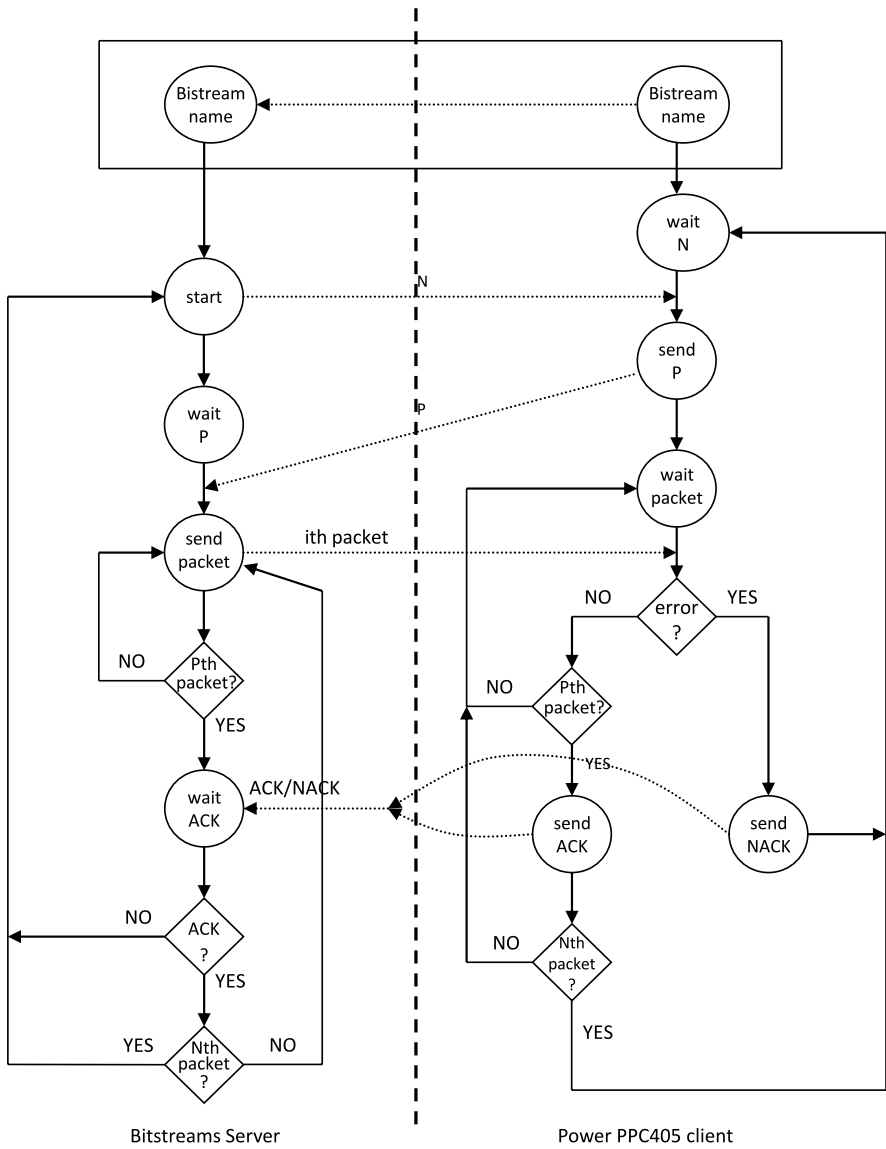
Bistream name

Bistream name

wait N

start

N

send P

wait P

P

wait packet

send packet

ith packet

NO

error ?

YES

NO

Pth packet?

NO

Pth packet?

YES

YES

ACK/NACK

wait ACK

send ACK

send NACK

NO

ACK ?

YES

NO

Nth packet ?

YES

Nth packet ?

NO

YES

Bitstreams Server

Power PPC405 client